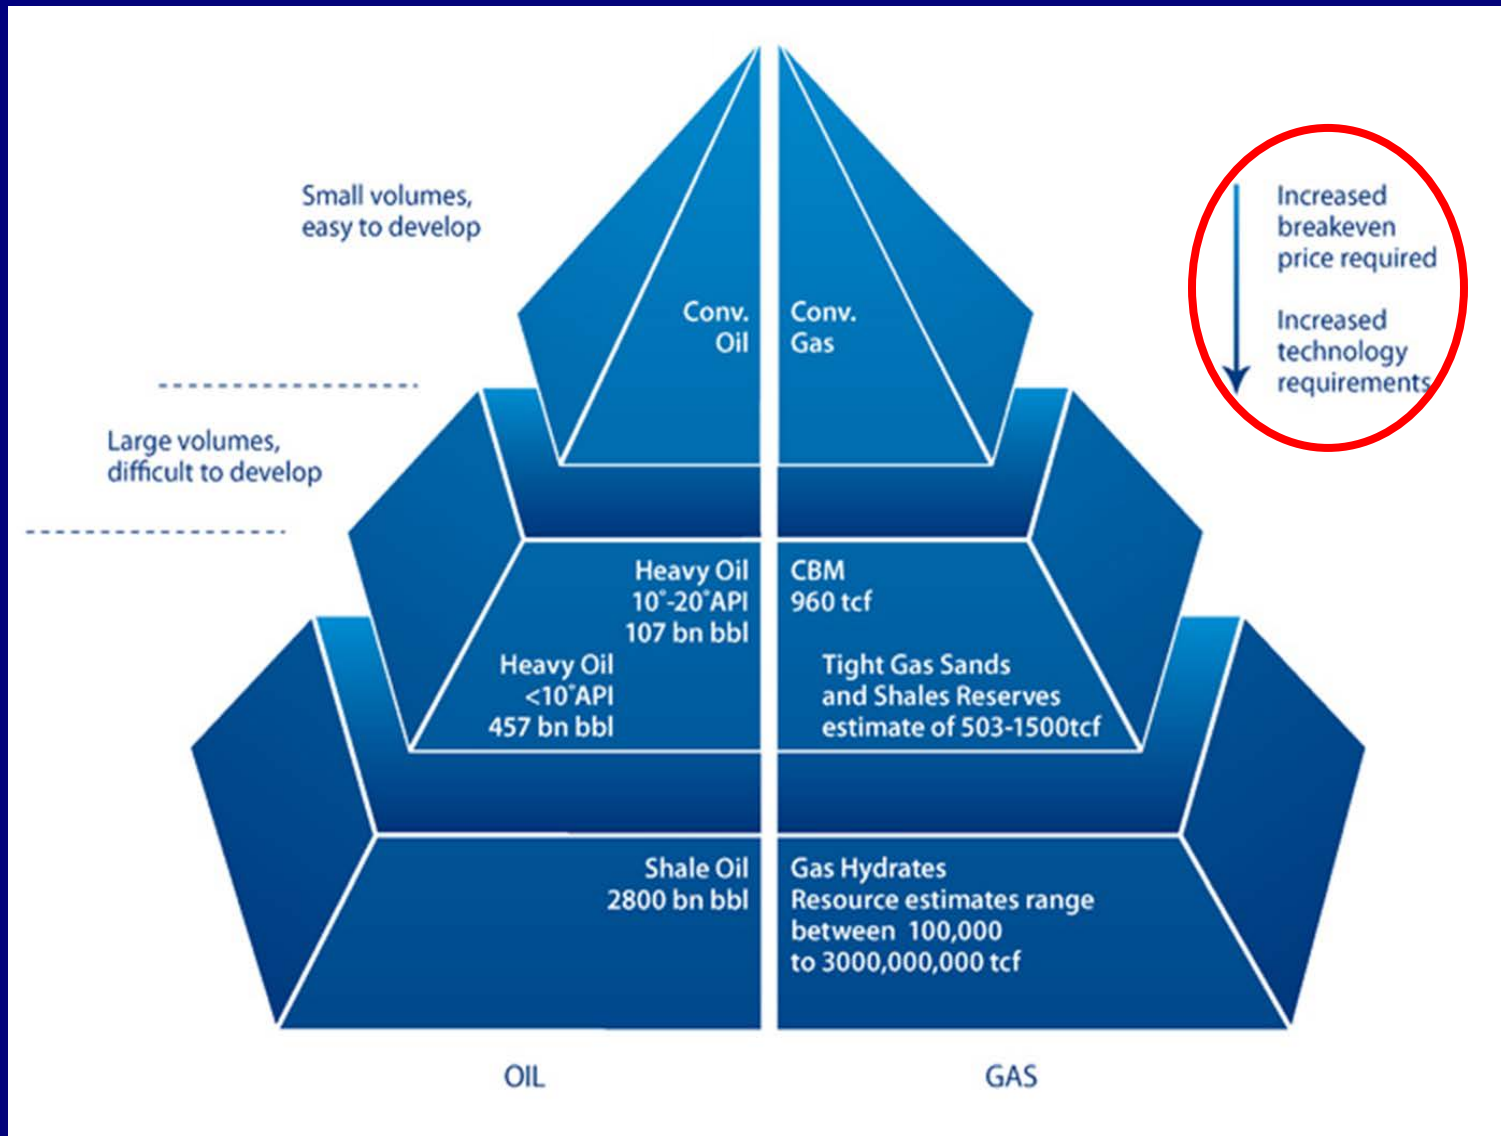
Small volumes, easy to develop

Large volumes, difficult to develop

Increased breakeven price required

Increased technology requirements

Conv. Oil

Conv. Gas

Heavy Oil 10°-20°API 107 bn bbl

Heavy Oil <10°API 457 bn bbl

CBM 960 tcf

Tight Gas Sands and Shales Reserves estimate of 503-1500tcf

Shale Oil 2800 bn bbl

Gas Hydrates Resource estimates range between 100,000 to 3000,000,000 tcf

OIL

GAS